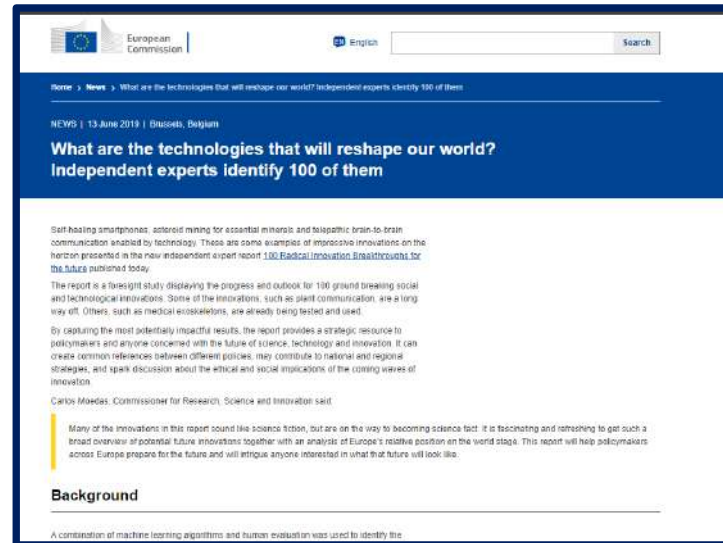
European Commission

EN English

Search

Home > News > What are the technologies that will reshape our world? Independent experts identify 100 of them

NEWS | 13 June 2019 | Brussels, Belgium

What are the technologies that will reshape our world? Independent experts identify 100 of them

Self-healing smartphones, asteroid mining for essential minerals and telepathic brain-to-brain communication enabled by technology. These are some examples of impressive innovations on the horizon presented in the new independent expert report 100 Radical Innovation Breakthroughs for the future published today.

The report is a foresight study displaying the progress and outlook for 100 ground breaking social and technological innovations. Some of the innovations, such as plant communication, are a long way off. Others, such as medical exoskeletons, are already being tested and used.

By capturing the most potentially impactful results, the report provides a strategic resource to policymakers and anyone concerned with the future of science, technology and innovation. It can create common references between different policies, may contribute to national and regional strategies, and spark discussion about the ethical and social implications of the coming waves of innovation.

Carlos Moedas, Commissioner for Research, Science and Innovation said:

Many of the innovations in this report sound like science fiction, but are on the way to becoming science fact. It is fascinating and refreshing to get such a broad overview of potential future innovations together with an analysis of Europe's relative position on the world stage. This report will help policymakers across Europe prepare for the future and will intrigue anyone interested in what that future will look like.

Background

A combination of machine learning algorithms and human evaluation was used to identify the